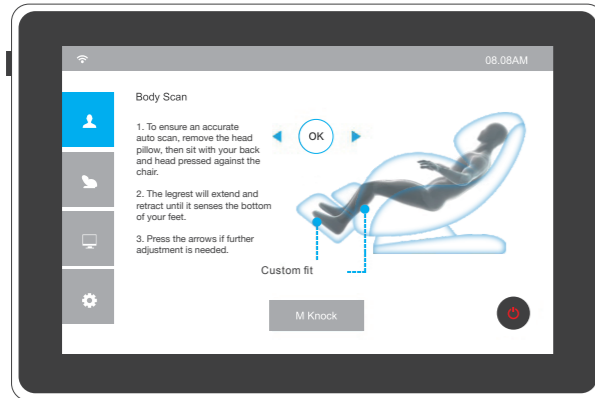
08.08AM

Body Scan

1. To ensure an accurate auto scan, remove the head pillow, then sit with your back and head pressed against the chair.

2. The legrest will extend and retract until it senses the bottom of your feet.

3. Press the arrows if further adjustment is needed.

OK

Custom fit

M Knock